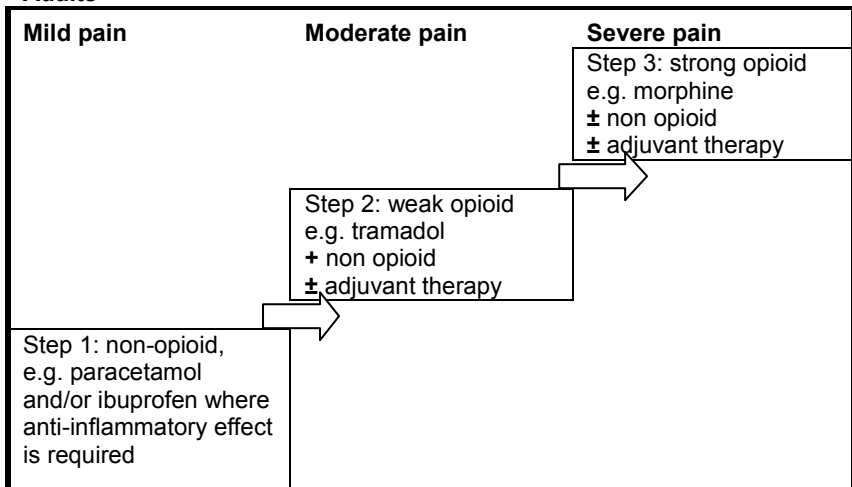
Adults

Mild pain

Moderate pain

Severe pain

Step 3: strong opioid
e.g. morphine
± non opioid
± adjuvant therapy

Step 2: weak opioid
e.g. tramadol
+ non opioid
± adjuvant therapy

Step 1: non-opioid, e.g. paracetamol and/or ibuprofen where anti-inflammatory effect is required